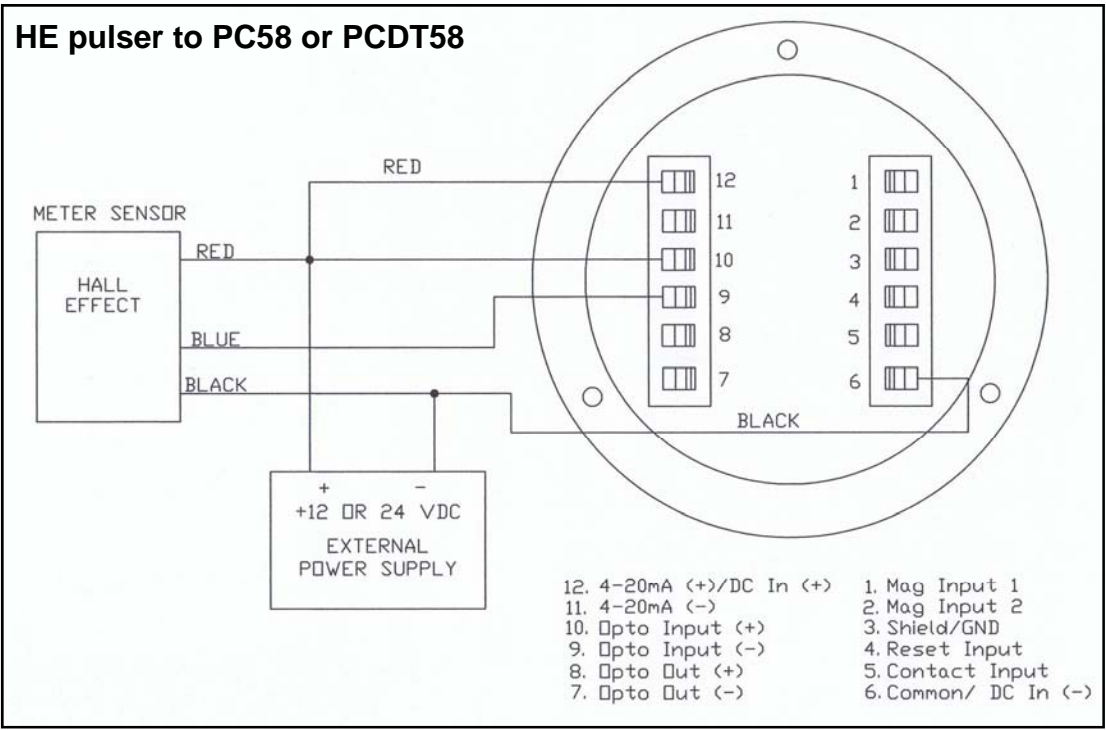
HE pulser to PC58 or PCDT58

RED

METER SENSOR

HALL EFFECT

RED

BLUE

BLACK

12
11
10
9
8
7

1
2
3
4
5
6

BLACK

+
-
+12 OR 24 VDC
EXTERNAL POWER SUPPLY

12. 4-20mA (+)/DC In (+)
11. 4-20mA (-)
10. Opto Input (+)
9. Opto Input (-)
8. Opto Out (+)
7. Opto Out (-)

1. Mag Input 1
2. Mag Input 2
3. Shield/GND
4. Reset Input
5. Contact Input
6. Common/ DC In (-)